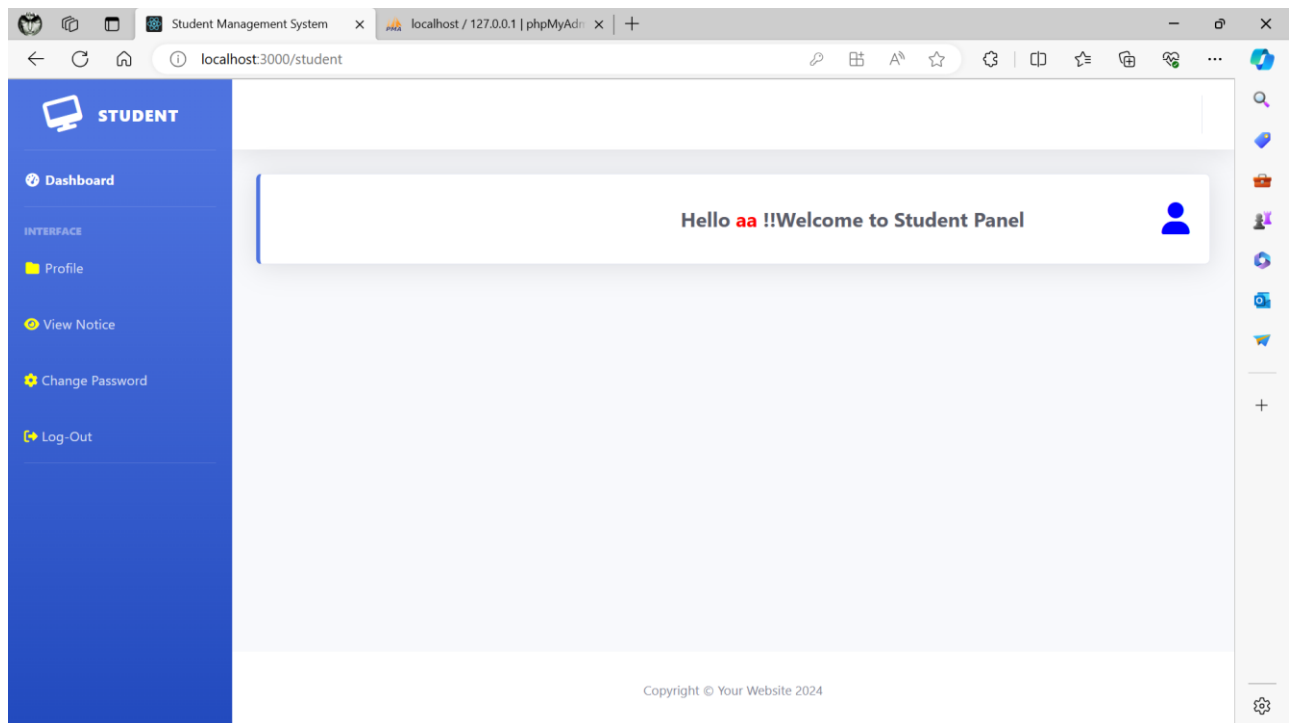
Student Management System ×
localhost / 127.0.0.1 | phpMyAdm ×
+
localhost:3000/student

STUDENT

Dashboard

INTERFACE

Profile

View Notice

Change Password

Log-Out

Hello aa !!Welcome to Student Panel

Copyright © Your Website 2024